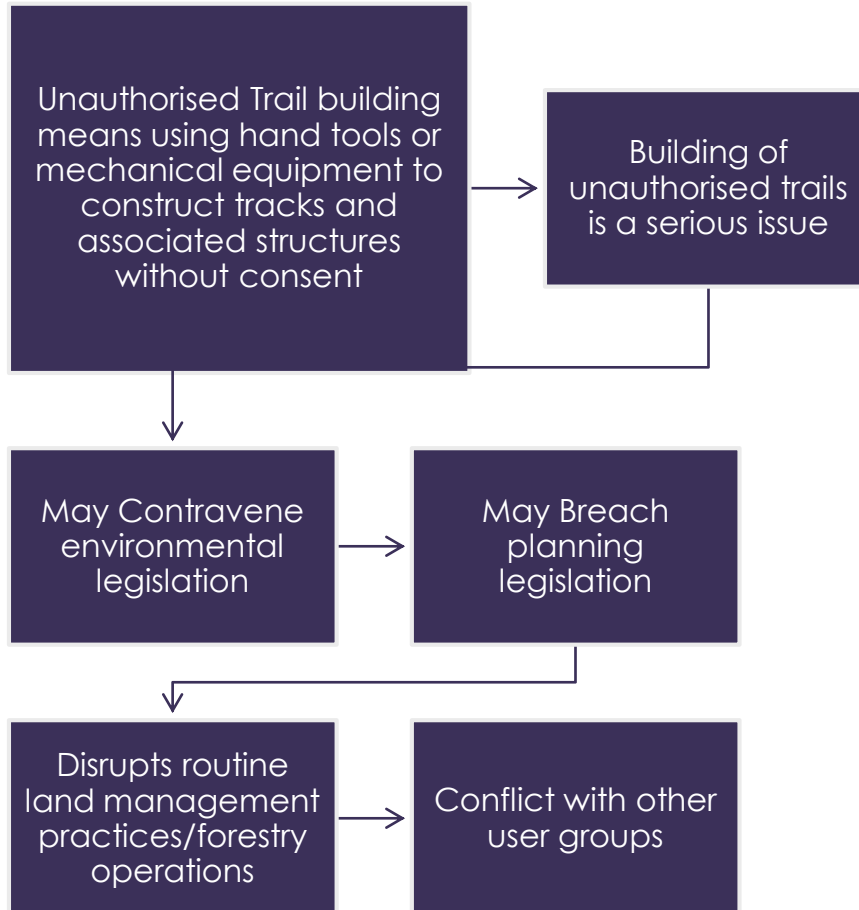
Unauthorised Trail building means using hand tools or mechanical equipment to construct tracks and associated structures without consent

Building of unauthorised trails is a serious issue

May Contravene environmental legislation

May Breach planning legislation

Disrupts routine land management practices/forestry operations

Conflict with other user groups